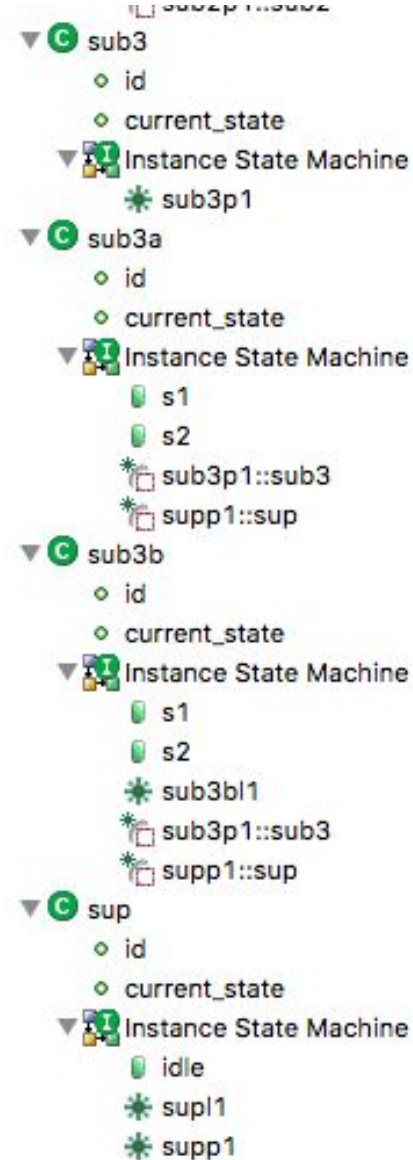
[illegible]
sub3
id
current_state
Instance State Machine
sub3p1
sub3a
id
current_state
Instance State Machine
s1
s2
sub3p1::sub3
supp1::sup
sub3b
id
current_state
Instance State Machine
s1
s2
sub3bl1
sub3p1::sub3
supp1::sup
sup
id
current_state
Instance State Machine
idle
supl1
supp1